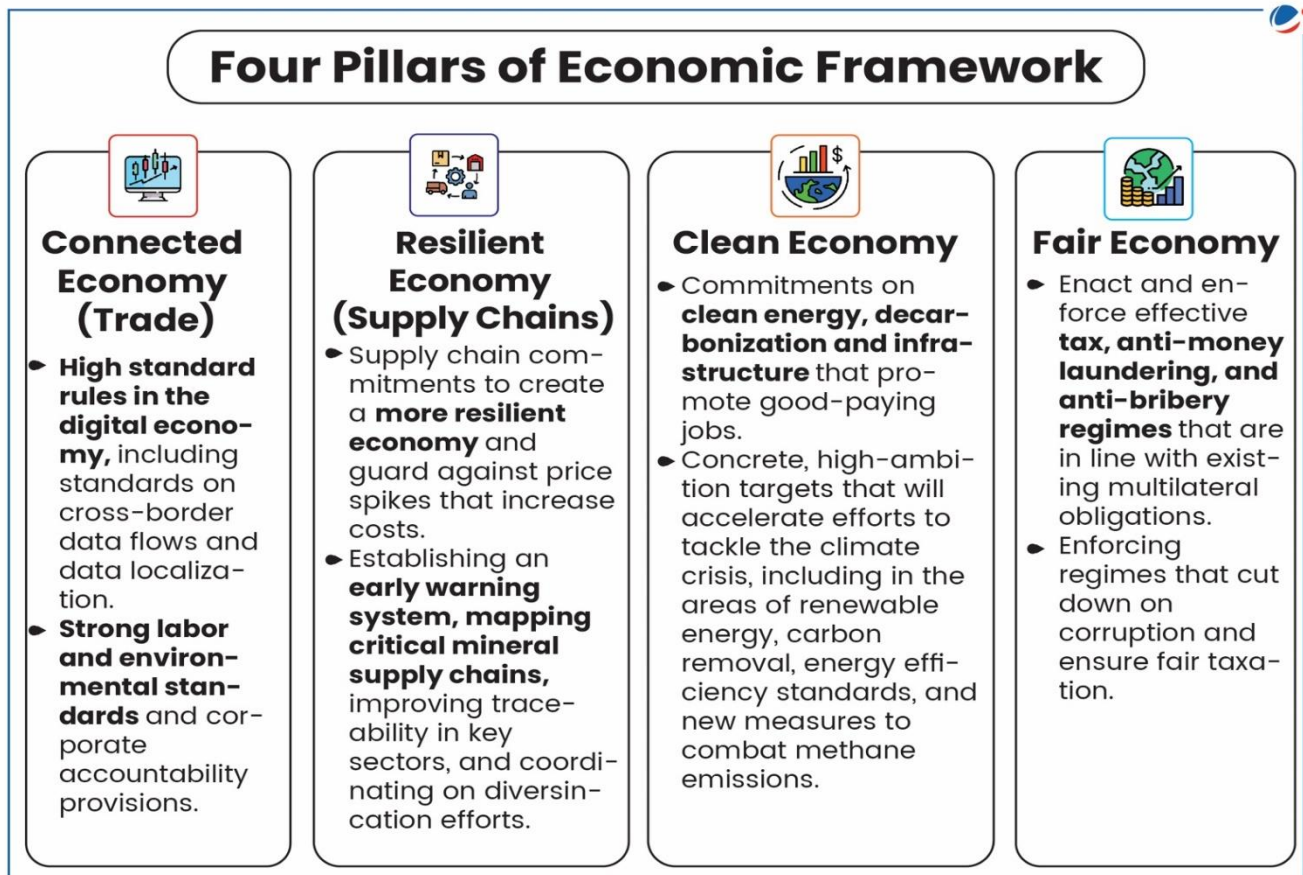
Four Pillars of Economic Framework

Connected Economy (Trade)

• High standard rules in the digital economy, including standards on cross-border data flows and data localization.
• Strong labor and environmental standards and corporate accountability provisions.

Resilient Economy (Supply Chains)

• Supply chain commitments to create a more resilient economy and guard against price spikes that increase costs.
• Establishing an early warning system, mapping critical mineral supply chains, improving traceability in key sectors, and coordinating on diversincation efforts.

Clean Economy

• Commitments on clean energy, decarbonization and infrastructure that promote good-paying jobs.
• Concrete, high-ambition targets that will accelerate efforts to tackle the climate crisis, including in the areas of renewable energy, carbon removal, energy efficiency standards, and new measures to combat methane emissions.

Fair Economy

• Enact and enforce effective tax, anti-money laundering, and anti-bribery regimes that are in line with existing multilateral obligations.
• Enforcing regimes that cut down on corruption and ensure fair taxation.